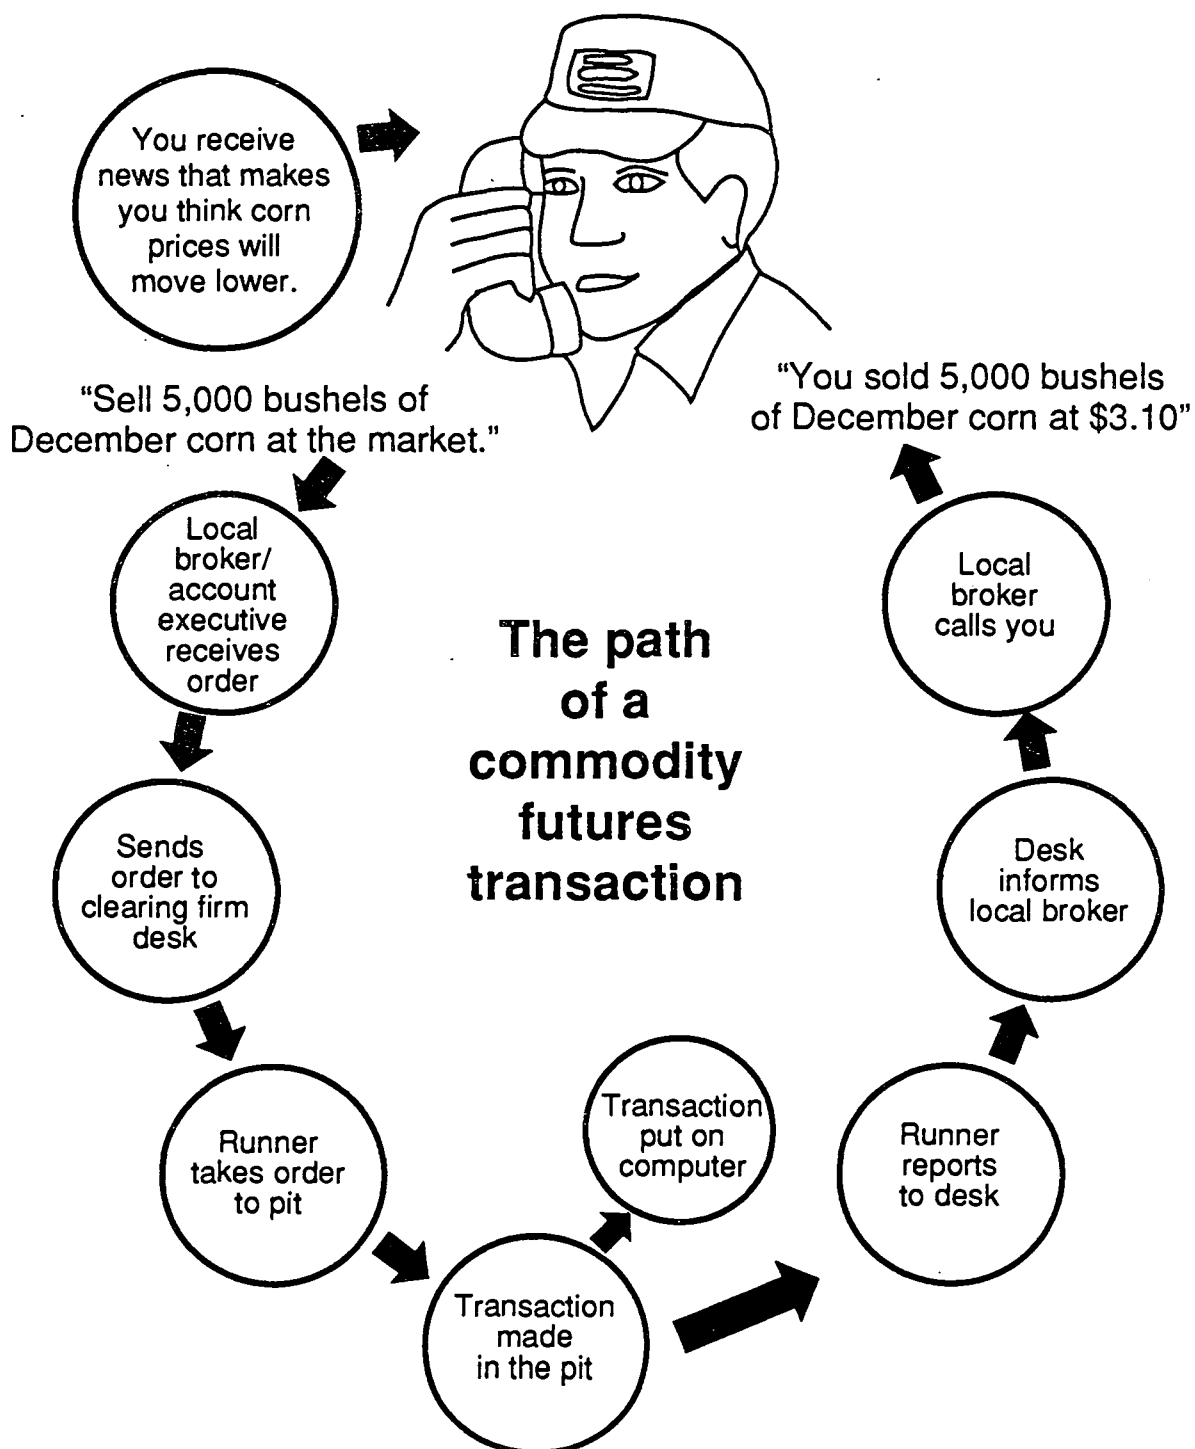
You receive news that makes you think corn prices will move lower.

"Sell 5,000 bushels of December corn at the market."

Local broker/ account executive receives order

Sends order to clearing firm desk

Runner takes order to pit

Transaction made in the pit

Transaction put on computer

Runner reports to desk

Desk informs local broker

Local broker calls you

"You sold 5,000 bushels of December corn at $3.10"

The path of a commodity futures transaction